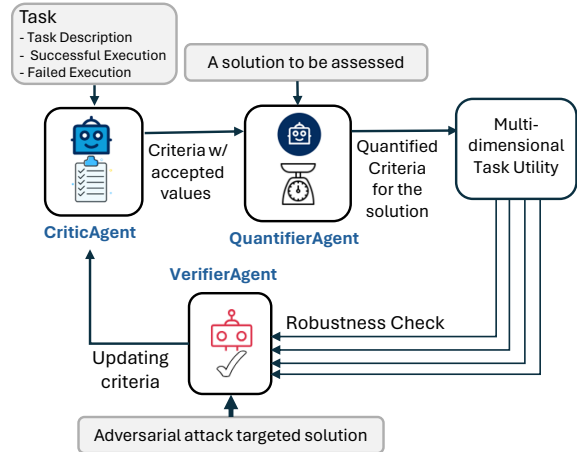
Task
- Task Description
- Successful Execution
- Failed Execution

A solution to be assessed

Criteria w/ accepted values

Quantified Criteria for the solution

Multi-dimensional Task Utility

CriticAgent

QuantifierAgent

VerifierAgent

Robustness Check

Updating criteria

Adversarial attack targeted solution